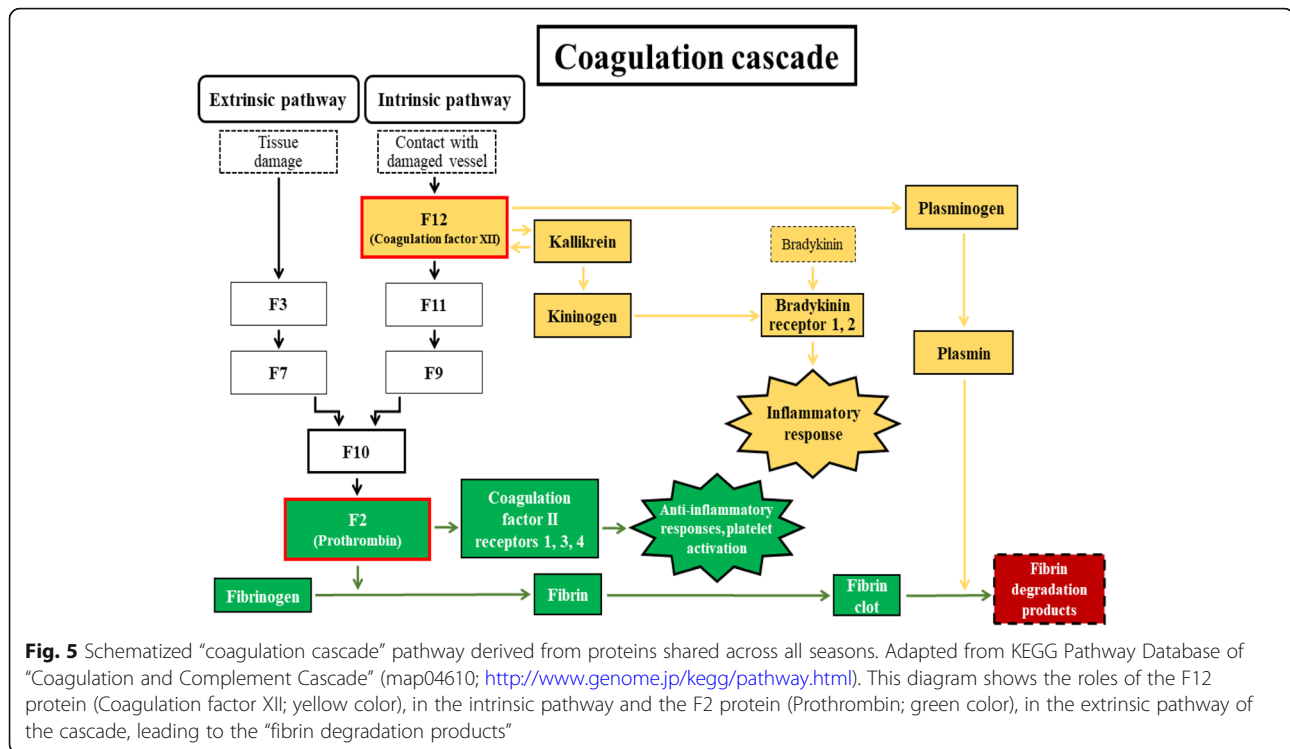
Coagulation cascade

Extrinsic pathway

Intrinsic pathway

Tissue damage

Contact with damaged vessel

F12
(Coagulation factor XII)

Plasminogen

Kallikrein

Bradykinin

F3

F11

Kininogen

Bradykinin receptor 1, 2

Plasmin

F7

F9

Inflammatory response

F10

F2
(Prothrombin)

Coagulation factor II receptors 1, 3, 4

Anti-inflammatory responses, platelet activation

Fibrinogen

Fibrin

Fibrin clot

Fibrin degradation products

Fig. 5 Schematized “coagulation cascade” pathway derived from proteins shared across all seasons. Adapted from KEGG Pathway Database of “Coagulation and Complement Cascade” (map04610; http://www.genome.jp/kegg/pathway.html). This diagram shows the roles of the F12 protein (Coagulation factor XII; yellow color), in the intrinsic pathway and the F2 protein (Prothrombin; green color), in the extrinsic pathway of the cascade, leading to the “fibrin degradation products”